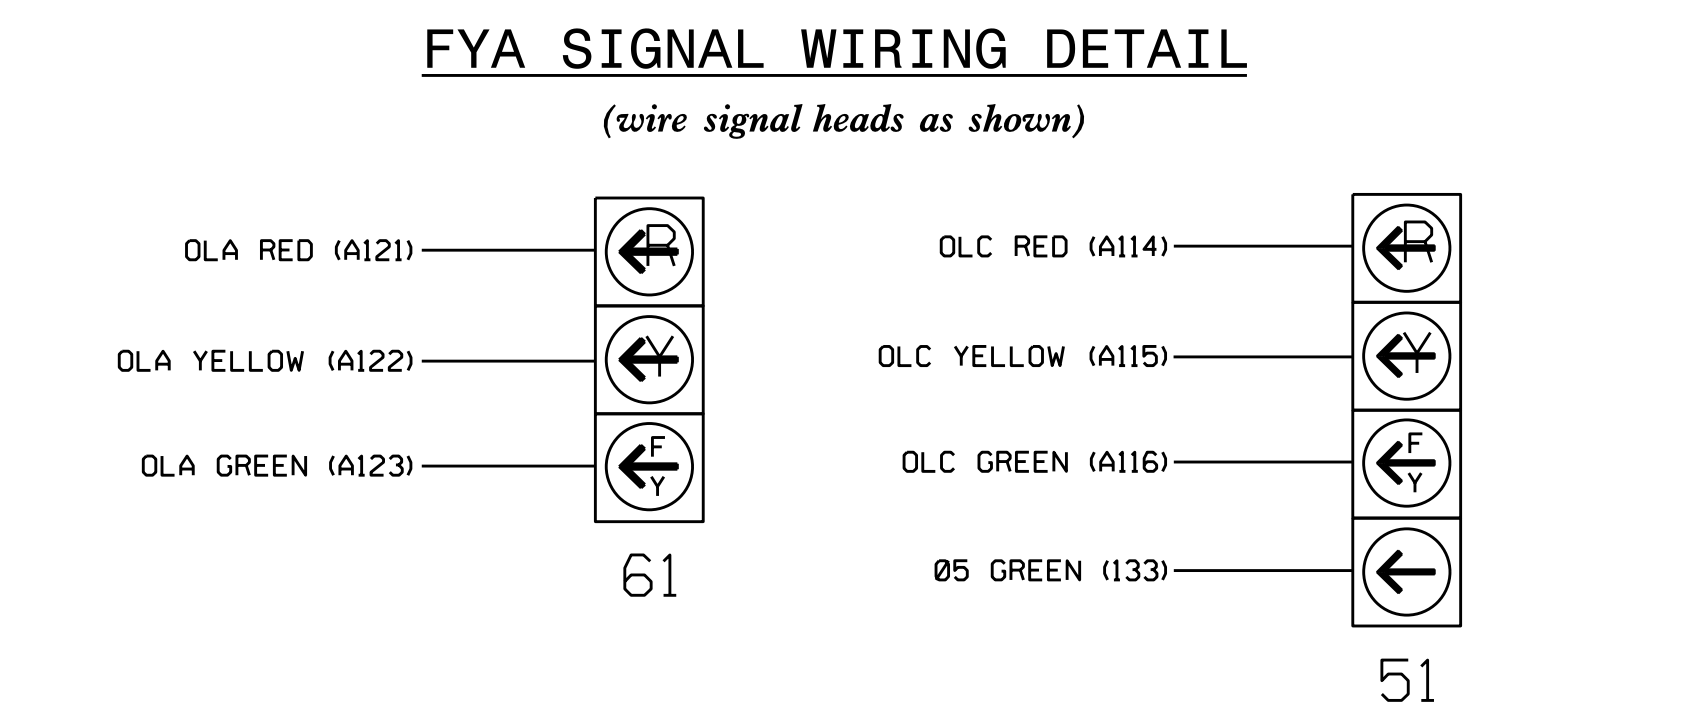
FYA SIGNAL WIRING DETAIL

(wire signal heads as shown)

OLA RED (A121)
R

OLA YELLOW (A122)
Y

OLA GREEN (A123)
F
Y

61

OLC RED (A114)
R

OLC YELLOW (A115)
Y

OLC GREEN (A116)
F
Y

Ø5 GREEN (133)

51